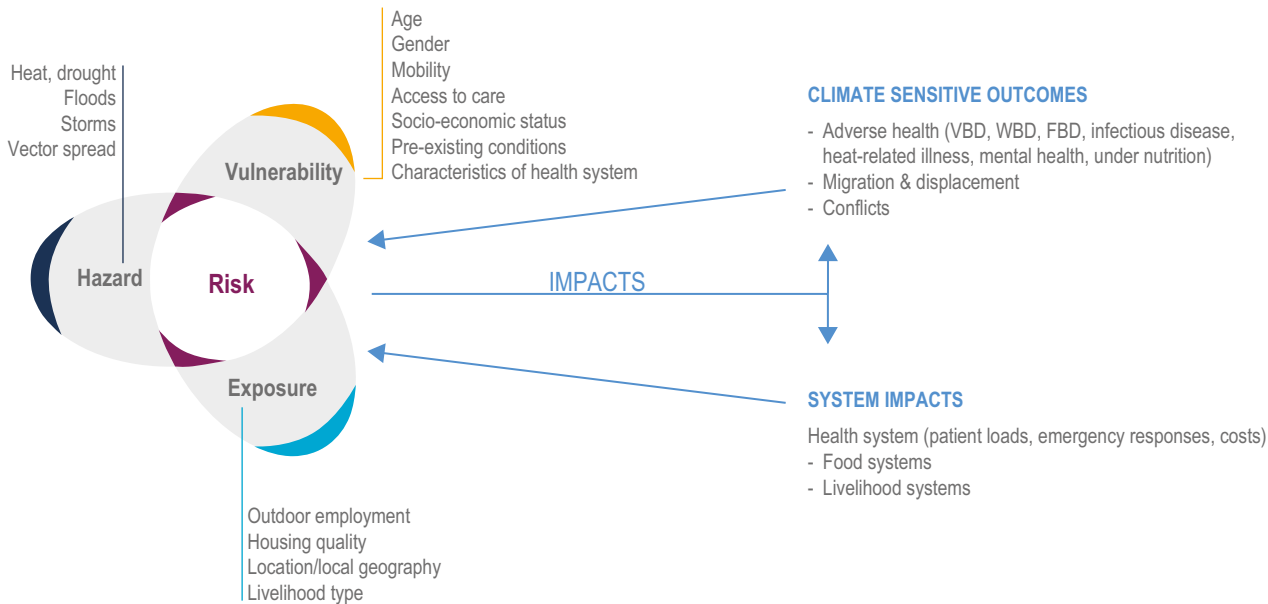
Heat, drought
Floods
Storms
Vector spread

Age
Gender
Mobility
Access to care
Socio-economic status
Pre-existing conditions
Characteristics of health system

Vulnerability

Hazard

Risk

Exposure

Outdoor employment
Housing quality
Location/local geography
Livelihood type

IMPACTS

CLIMATE SENSITIVE OUTCOMES

- Adverse health (VBD, WBD, FBD, infectious disease, heat-related illness, mental health, under nutrition)
- Migration & displacement
- Conflicts

SYSTEM IMPACTS

Health system (patient loads, emergency responses, costs)
- Food systems
- Livelihood systems